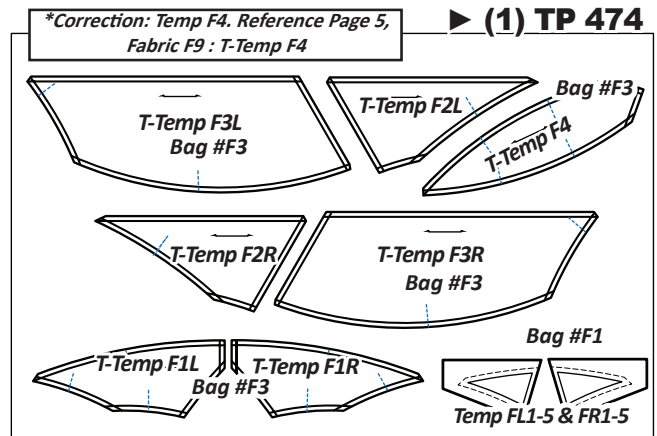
*Correction: Temp F4. Reference Page 5, Fabric F9 : T-Temp F4

► (1) TP 474

T-Temp F3L
Bag #F3

T-Temp F2L

Bag #F3

T-Temp F4

T-Temp F2R

T-Temp F3R
Bag #F3

Bag #F1

T-Temp F1L

T-Temp F1R

Bag #F3

Temp FL1-5 & FR1-5